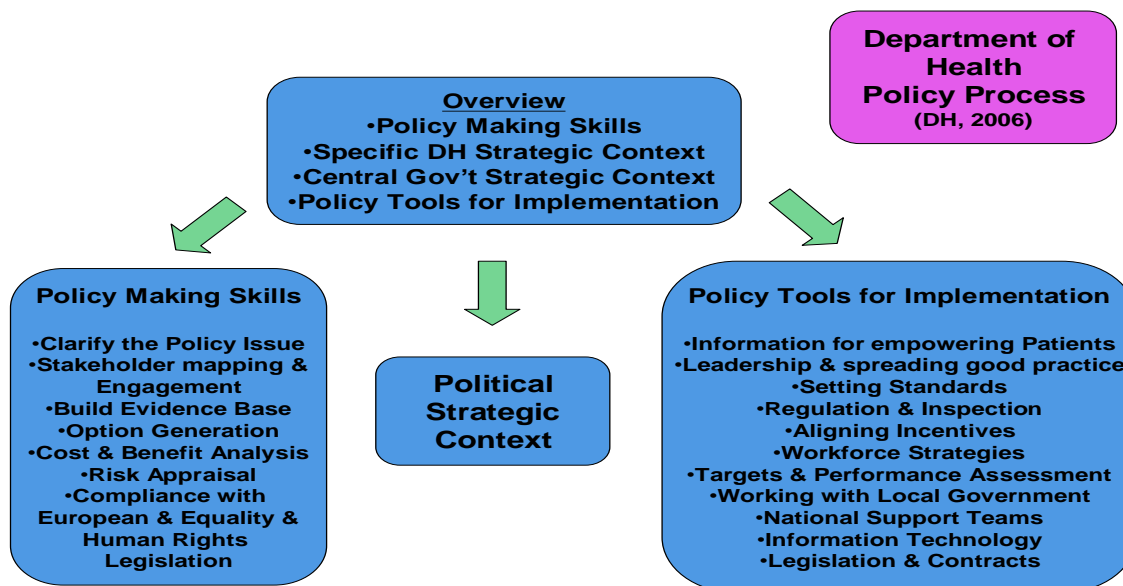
Department of Health Policy Process
(DH, 2006)

Overview
•Policy Making Skills
•Specific DH Strategic Context
•Central Gov't Strategic Context
•Policy Tools for Implementation

Policy Making Skills

•Clarify the Policy Issue
•Stakeholder mapping & Engagement
•Build Evidence Base
•Option Generation
•Cost & Benefit Analysis
•Risk Appraisal
•Compliance with European & Equality & Human Rights Legislation

Political Strategic Context

Policy Tools for Implementation

•Information for empowering Patients
•Leadership & spreading good practice
•Setting Standards
•Regulation & Inspection
•Aligning Incentives
•Workforce Strategies
•Targets & Performance Assessment
•Working with Local Government
•National Support Teams
•Information Technology
•Legislation & Contracts